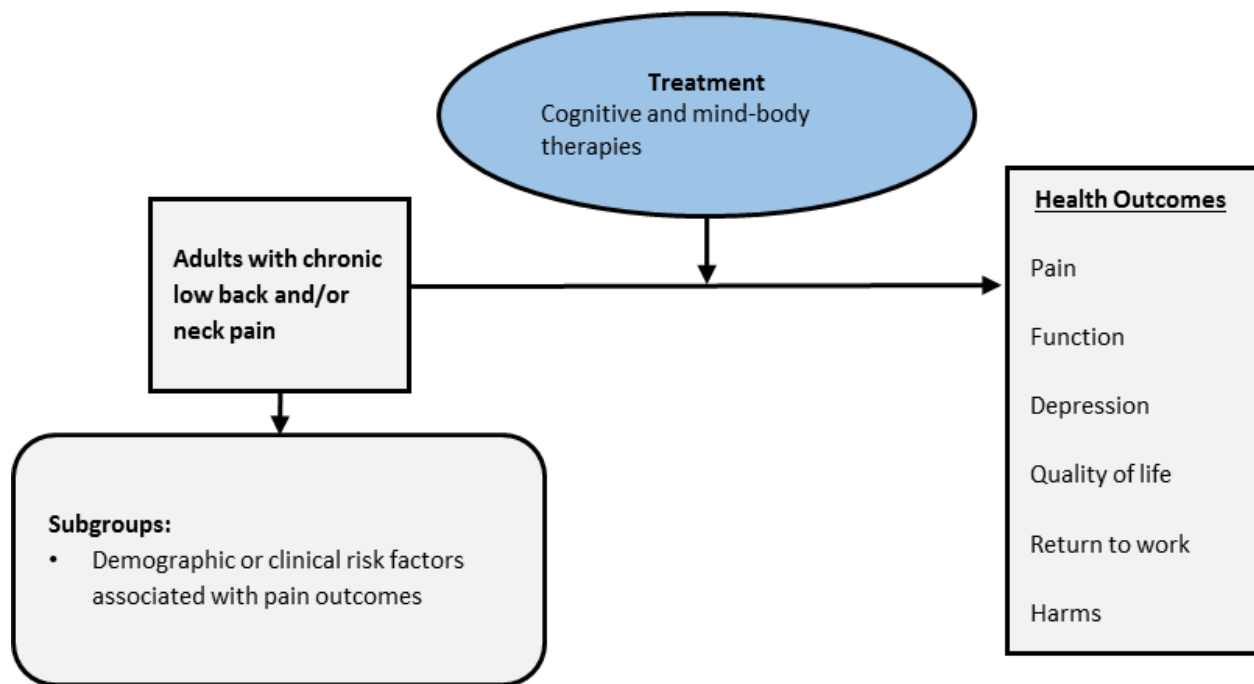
Treatment
Cognitive and mind-body therapies

Adults with chronic low back and/or neck pain

Health Outcomes

Pain

Function

Depression

Quality of life

Return to work

Harms

Subgroups:
• Demographic or clinical risk factors associated with pain outcomes